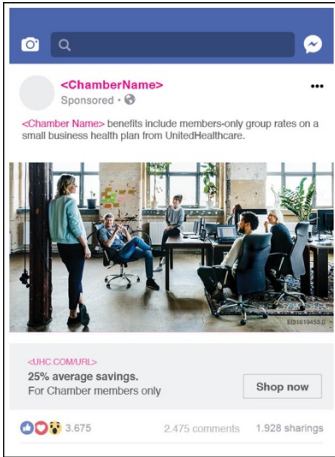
<ChamberName>
Sponsored •

<Chamber Name> benefits include members-only group rates on a small business health plan from UnitedHealthcare.

EB1619455.0

<UHC.COM/URL>
25% average savings.
For Chamber members only

Shop now

3.675

2.475 comments

1.928 sharings